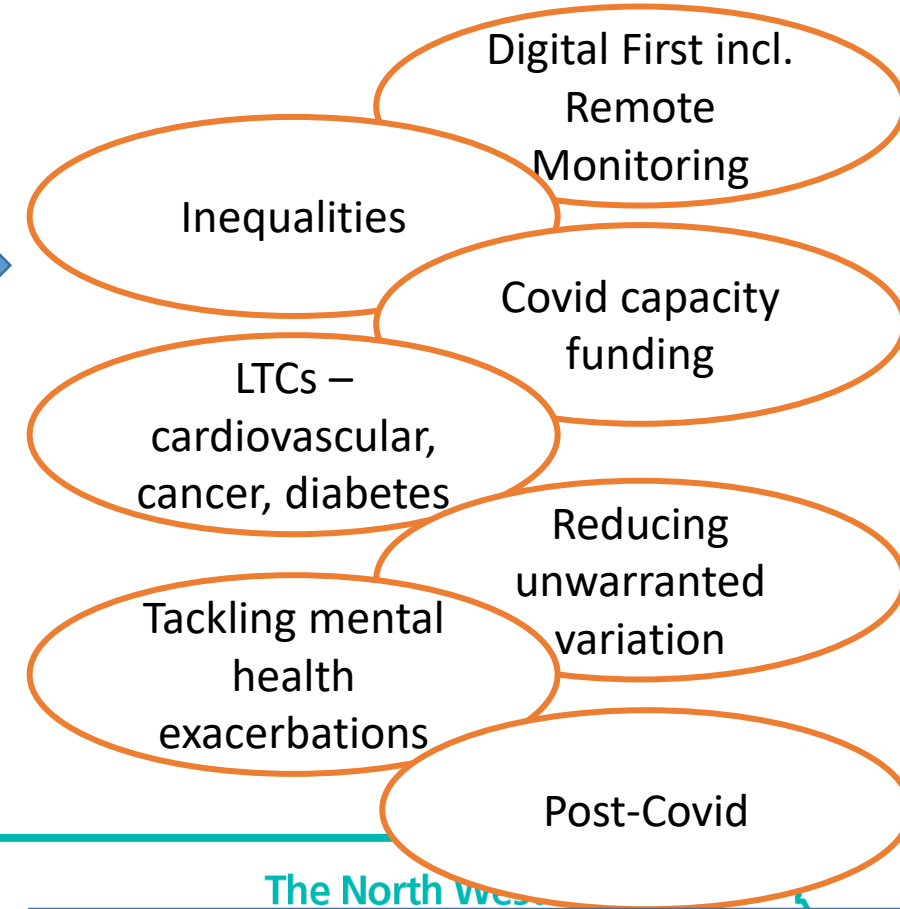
Digital First incl. Remote Monitoring

Inequalities

Covid capacity funding

LTCs – cardiovascular, cancer, diabetes

Reducing unwarranted variation

Tackling mental health exacerbations

Post-Covid

The North We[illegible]